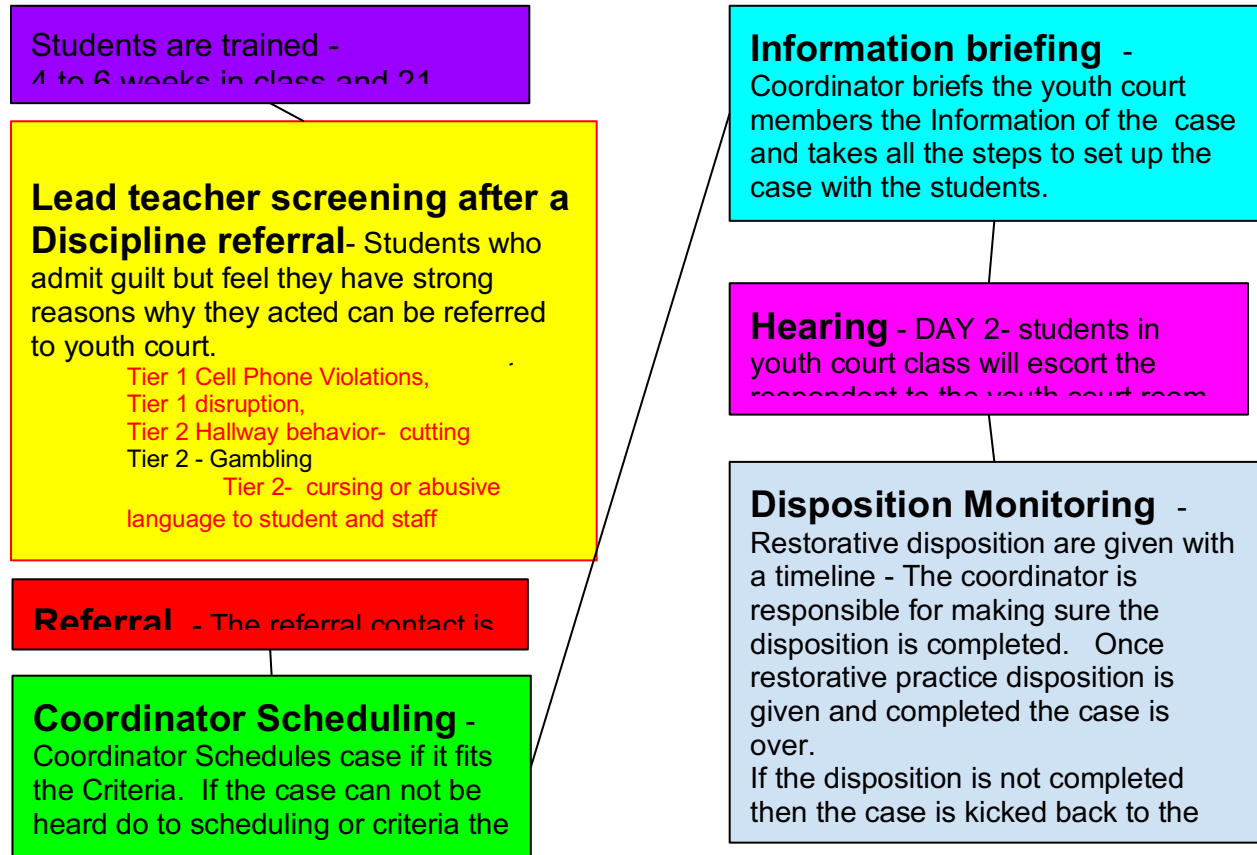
Students are trained -
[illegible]

Lead teacher screening after a Discipline referral- Students who admit guilt but feel they have strong reasons why they acted can be referred to youth court.
Tier 1 Cell Phone Violations,
Tier 1 disruption,
Tier 2 Hallway behavior- cutting
Tier 2 - Gambling
Tier 2- cursing or abusive language to student and staff

Referral - The referral contact is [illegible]

Coordinator Scheduling - Coordinator Schedules case if it fits the Criteria. If the case can not be heard do to scheduling or criteria the

Information briefing - Coordinator briefs the youth court members the Information of the case and takes all the steps to set up the case with the students.

Hearing - DAY 2- students in youth court class will escort the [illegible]

Disposition Monitoring - Restorative disposition are given with a timeline - The coordinator is responsible for making sure the disposition is completed. Once restorative practice disposition is given and completed the case is over.
If the disposition is not completed then the case is kicked back to the